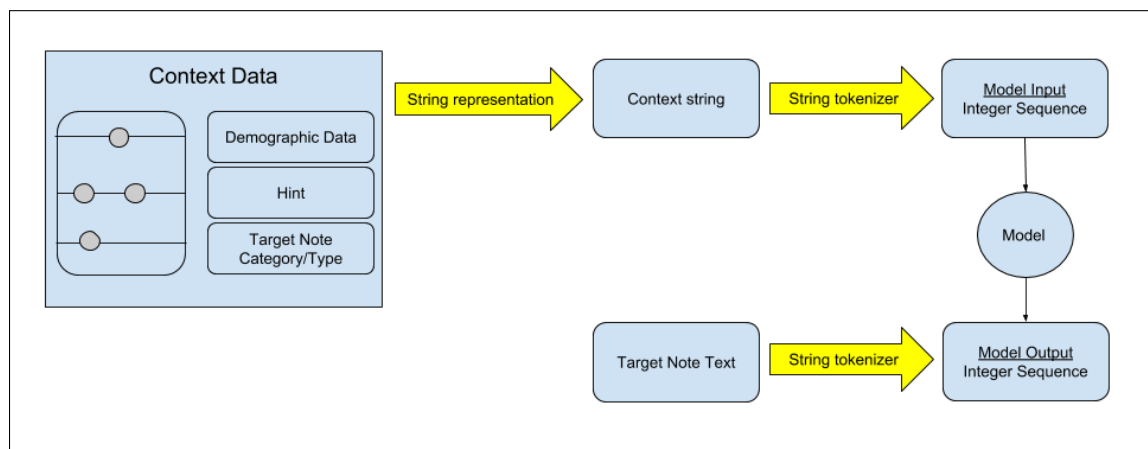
Context Data

Demographic Data

Hint

Target Note Category/Type

String representation

Context string

String tokenizer

Model Input
Integer Sequence

Model

Target Note Text

String tokenizer

Model Output
Integer Sequence